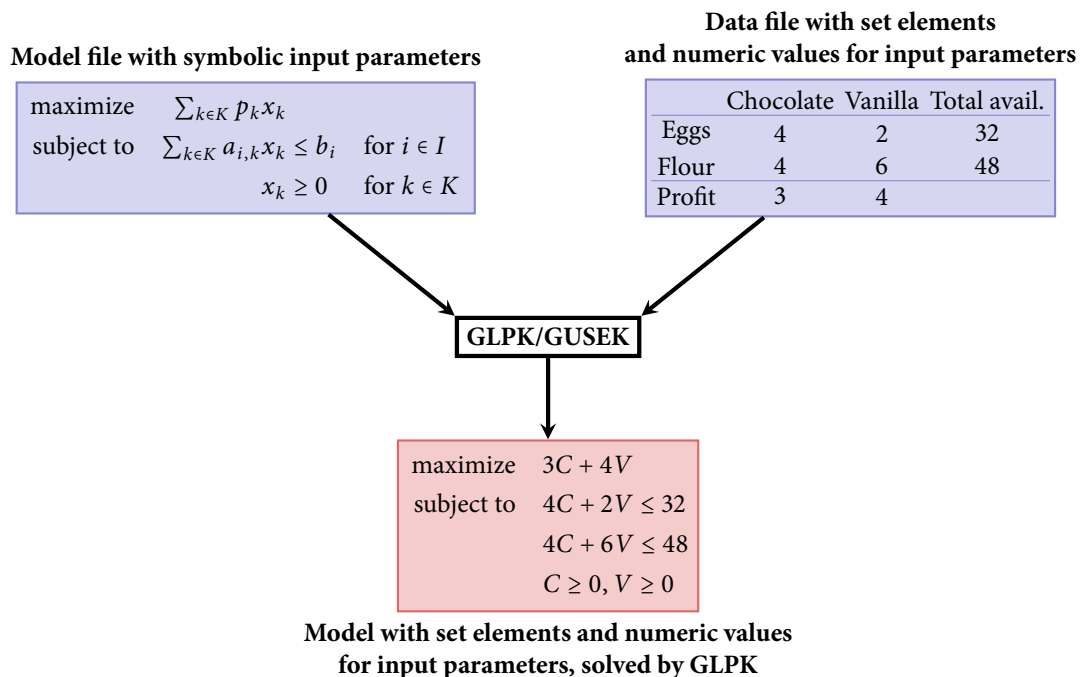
Model file with symbolic input parameters

maximize $\sum_{k\in K} p_k x_k$
subject to $\sum_{k\in K} a_{i,k} x_k \leq b_i$ for $i \in I$
$x_k \geq 0$ for $k \in K$

Data file with set elements and numeric values for input parameters

| | Chocolate | Vanilla | Total avail. |
|---|---|---|---|
| Eggs | 4 | 2 | 32 |
| Flour | 4 | 6 | 48 |
| Profit | 3 | 4 | |

GLPK/GUSEK

maximize $3C + 4V$
subject to $4C + 2V \leq 32$
$4C + 6V \leq 48$
$C \geq 0, V \geq 0$

Model with set elements and numeric values for input parameters, solved by GLPK